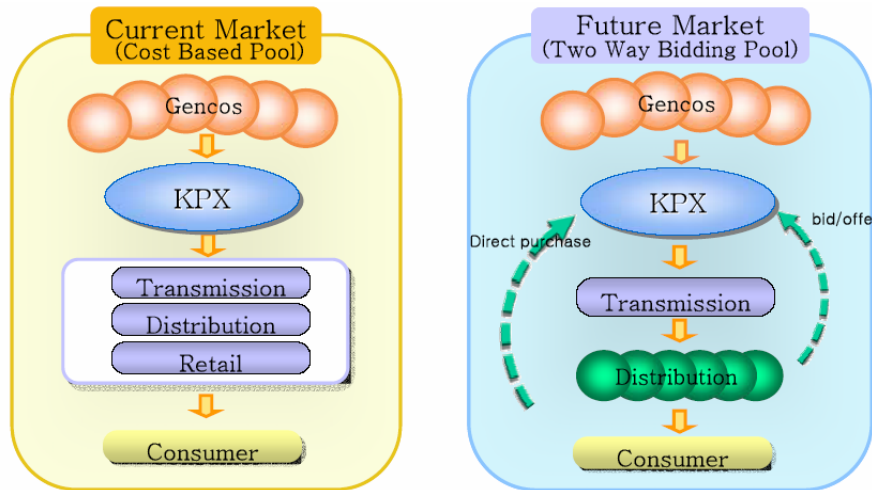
Current Market
(Cost Based Pool)

Gencos

KPX

Transmission
Distribution
Retail

Consumer

Future Market
(Two Way Bidding Pool)

Gencos

KPX

Direct purchase

bid/offe

Transmission

Distribution

Consumer